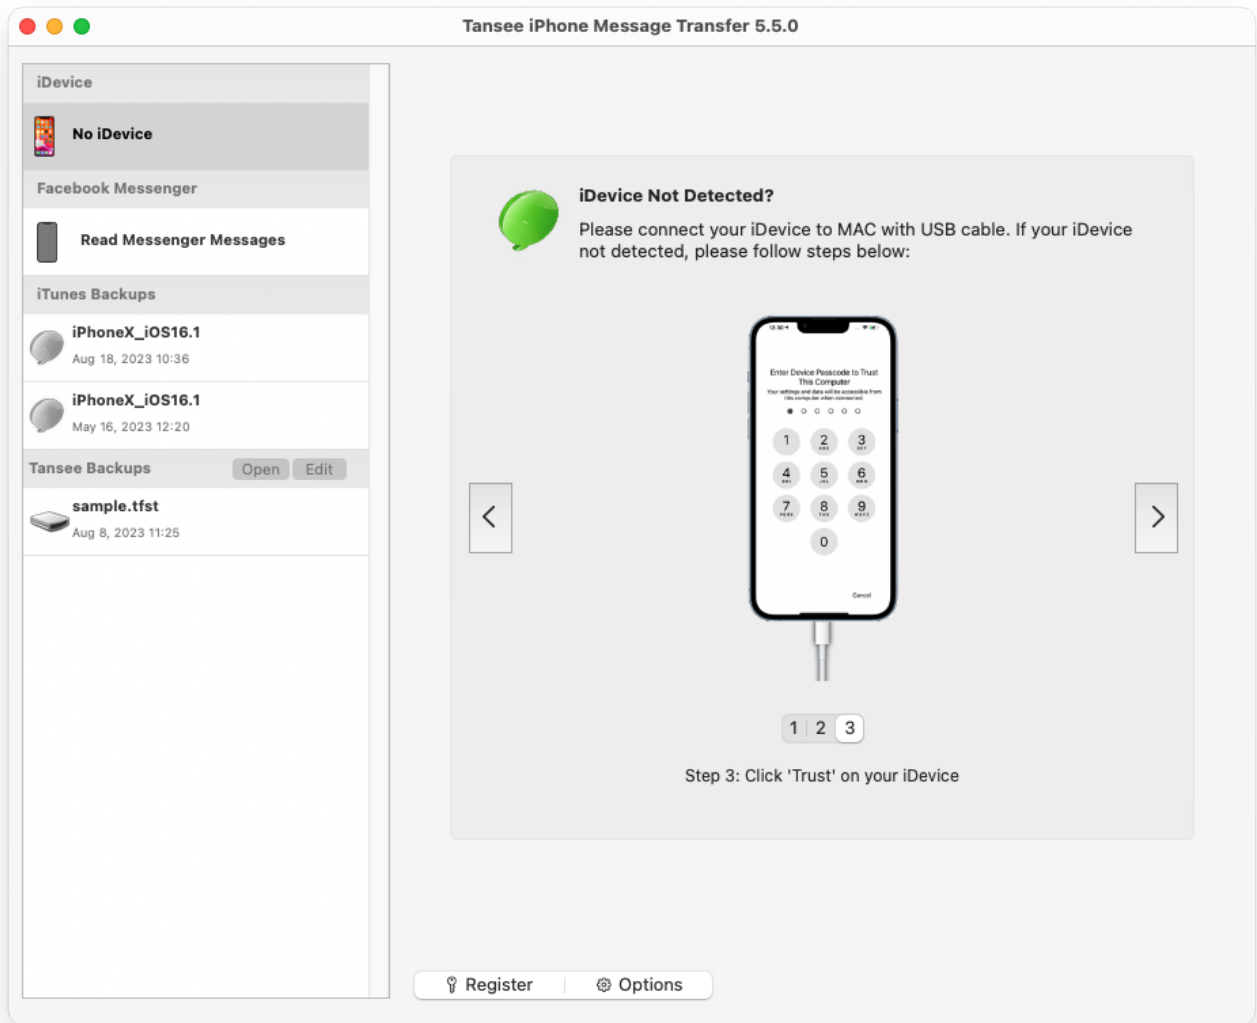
Tansee iPhone Message Transfer 5.5.0

iDevice

No iDevice

Facebook Messenger

Read Messenger Messages

iTunes Backups

iPhoneX_iOS16.1
Aug 18, 2023 10:36

iPhoneX_iOS16.1
May 16, 2023 12:20

Tansee Backups Open Edit

sample.tfst
Aug 8, 2023 11:25

iDevice Not Detected?

Please connect your iDevice to MAC with USB cable. If your iDevice not detected, please follow steps below:

Enter Device Passcode to Trust This Computer

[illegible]

1 2 3 4 5 6 7 8 9 0

Cancel

1 2 3

Step 3: Click 'Trust' on your iDevice

Register Options